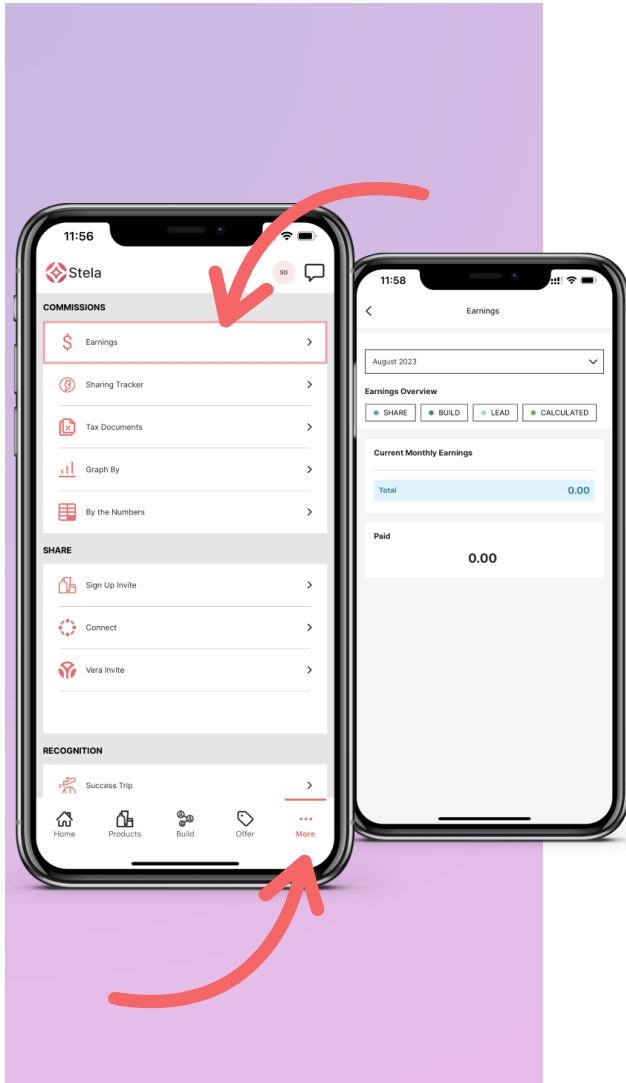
11:56

Stela

SD

COMMISSIONS

Earnings

Sharing Tracker

Tax Documents

Graph By

By the Numbers

SHARE

Sign Up Invite

Connect

Vera Invite

RECOGNITION

Success Trip

Home Products Build Offer More

11:58

Earnings

August 2023

Earnings Overview

SHARE BUILD LEAD CALCULATED

Current Monthly Earnings

Total 0.00

Paid

0.00